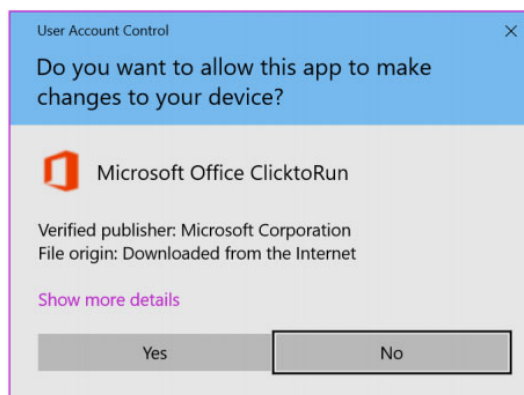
User Account Control

×

Do you want to allow this app to make changes to your device?

Microsoft Office ClicktoRun

Verified publisher: Microsoft Corporation
File origin: Downloaded from the Internet

Show more details

Yes

No